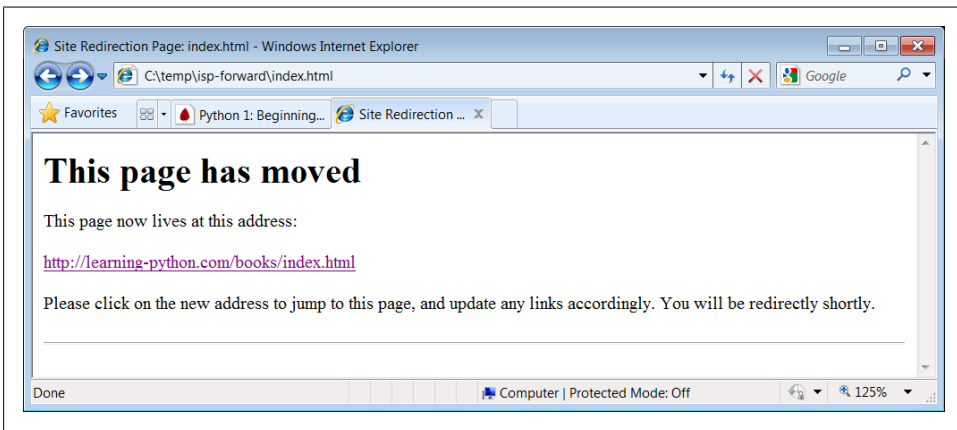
Site Redirection Page: index.html - Windows Internet Explorer

C:\temp\isp-forward\index.html

Google

Favorites

Python 1: Beginning...

Site Redirection ...

# This page has moved

This page now lives at this address:

http://learning-python.com/books/index.html

Please click on the new address to jump to this page, and update any links accordingly. You will be redirectly shortly.

Done

Computer | Protected Mode: Off

125%